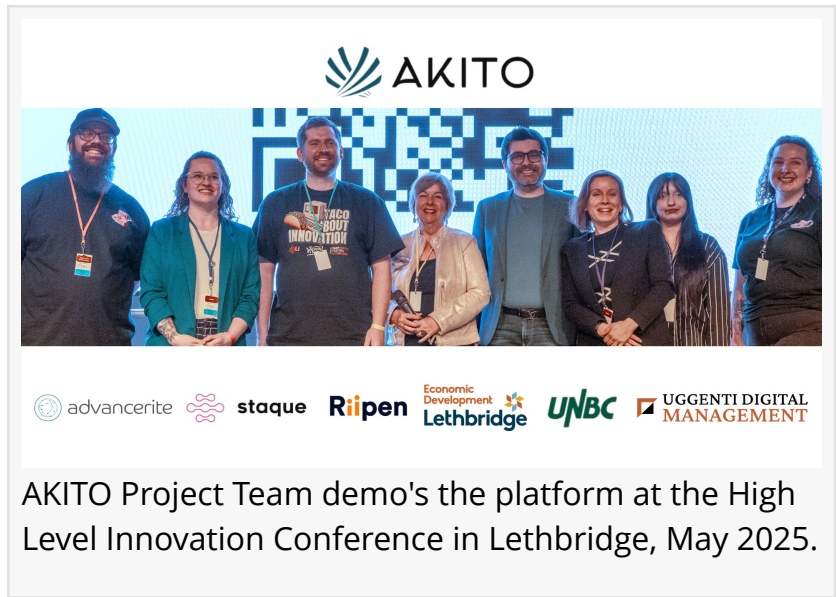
AKITO

TACO
BOUT
INNOVATION

advancerite staque Riipen Economic Development Lethbridge UNBC UGGENTI DIGITAL MANAGEMENT

AKITO Project Team demo's the platform at the High Level Innovation Conference in Lethbridge, May 2025.